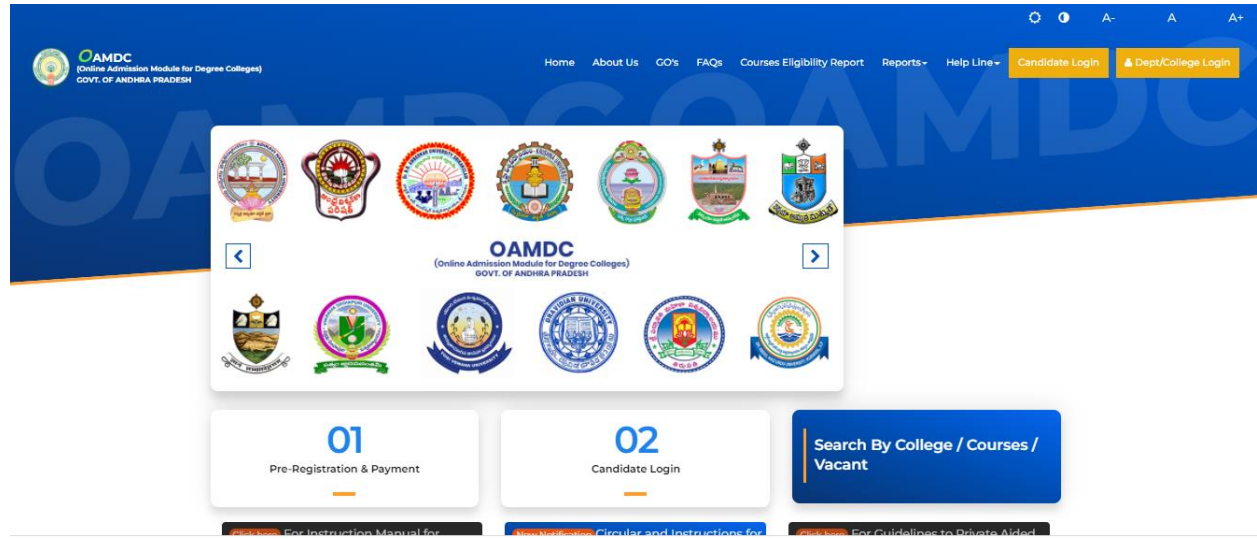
A- A A+

OAMDC
(Online Admission Module for Degree Colleges)
GOVT. OF ANDHRA PRADESH

Home About Us GO's FAQs Courses Eligibility Report Reports Help Line Candidate Login Dept/College Login

OAMDC

OAMDC
(Online Admission Module for Degree Colleges)
GOVT. OF ANDHRA PRADESH

01
Pre-Registration & Payment

02
Candidate Login

Search By College / Courses / Vacant

Click here For Instruction Manual for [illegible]

New Notification Circular and Instructions for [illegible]

Click here For Guidelines to Private Aided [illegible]